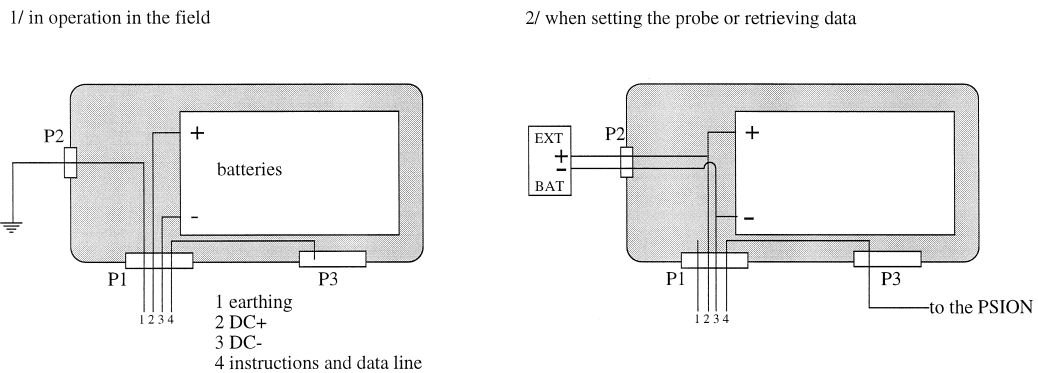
1/ in operation in the field

P2

+

batteries

-

P1

P3

1 2 3 4

1 earthing
2 DC+
3 DC-
4 instructions and data line

2/ when setting the probe or retrieving data

EXT
+
-
BAT

P2

+

-

P1

P3

1 2 3 4

to the PSION